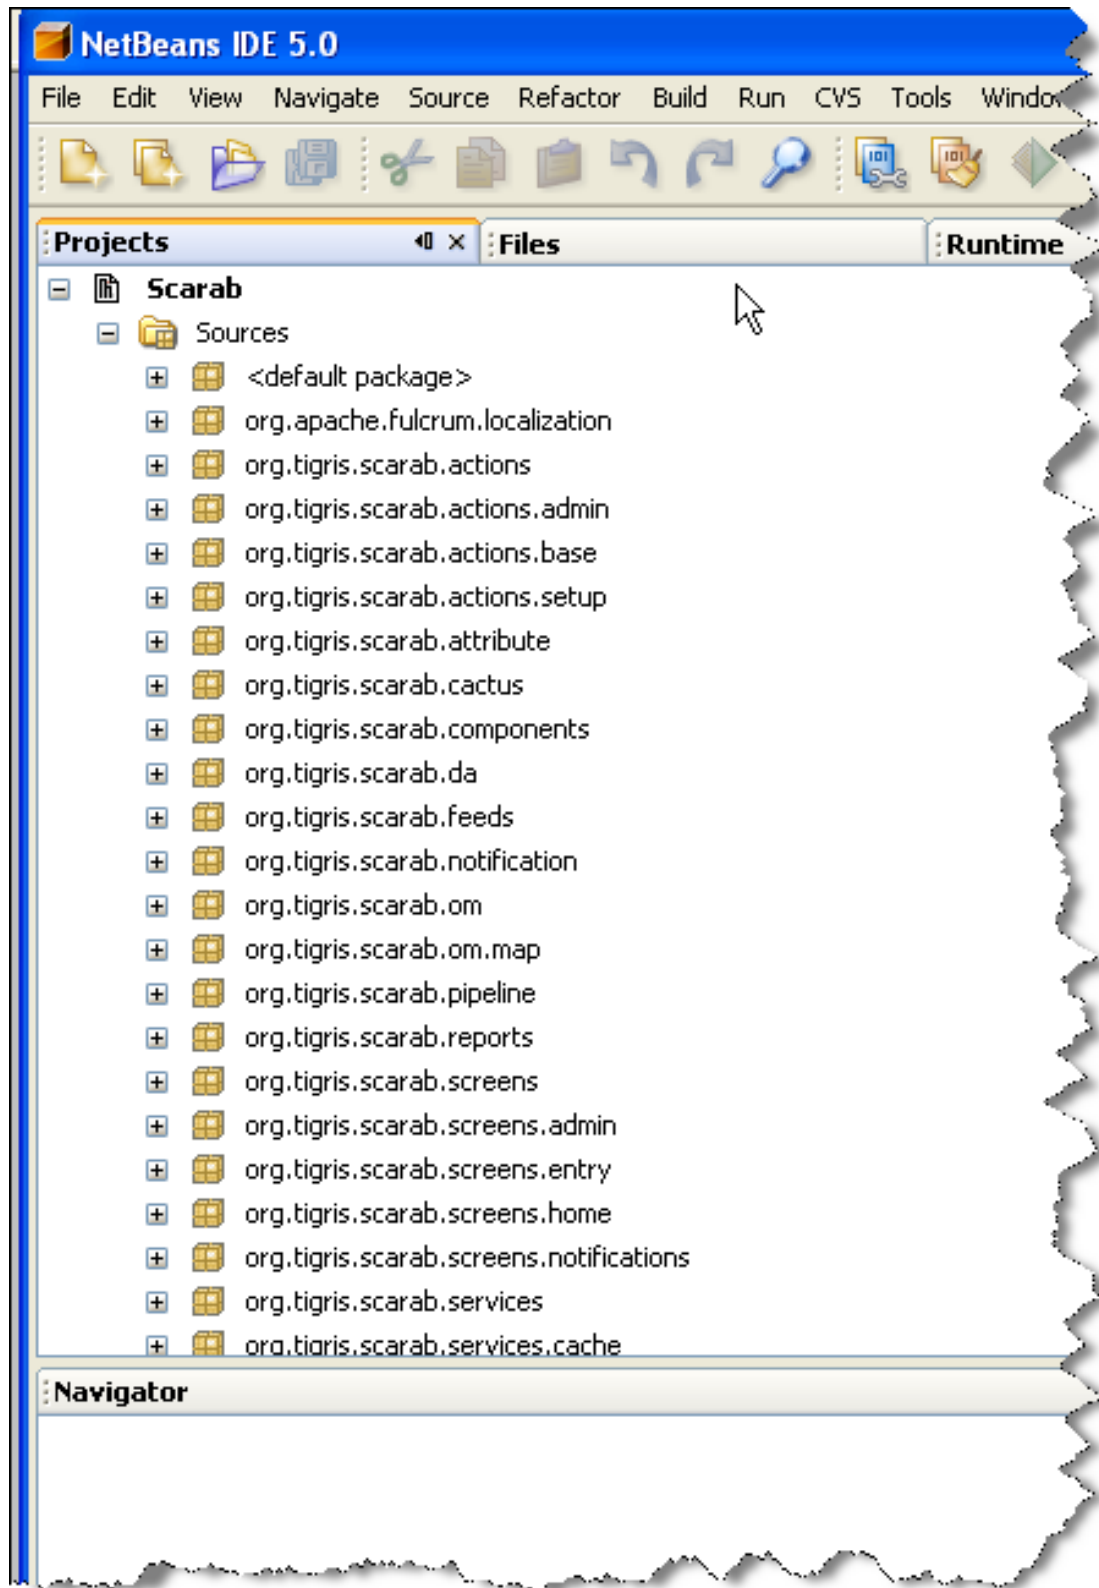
NetBeans IDE 5.0

File Edit View Navigate Source Refactor Build Run CVS Tools Windo

Projects ✕ Files Runtime

Scarab
Sources
<default package>
org.apache.fulcrum.localization
org.tigris.scarab.actions
org.tigris.scarab.actions.admin
org.tigris.scarab.actions.base
org.tigris.scarab.actions.setup
org.tigris.scarab.attribute
org.tigris.scarab.cactus
org.tigris.scarab.components
org.tigris.scarab.da
org.tigris.scarab.feeds
org.tigris.scarab.notification
org.tigris.scarab.om
org.tigris.scarab.om.map
org.tigris.scarab.pipeline
org.tigris.scarab.reports
org.tigris.scarab.screens
org.tigris.scarab.screens.admin
org.tigris.scarab.screens.entry
org.tigris.scarab.screens.home
org.tigris.scarab.screens.notifications
org.tigris.scarab.services
org.tigris.scarab.services.cache

Navigator